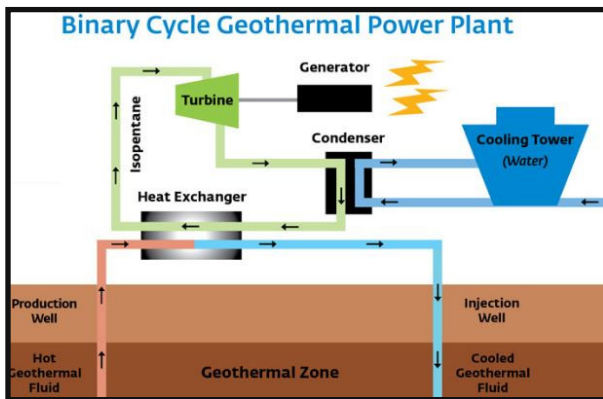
Binary Cycle Geothermal Power Plant

Generator

Turbine

Isopentane

Condenser

Cooling Tower (Water)

Heat Exchanger

Production Well

Injection Well

Hot Geothermal Fluid

Geothermal Zone

Cooled Geothermal Fluid